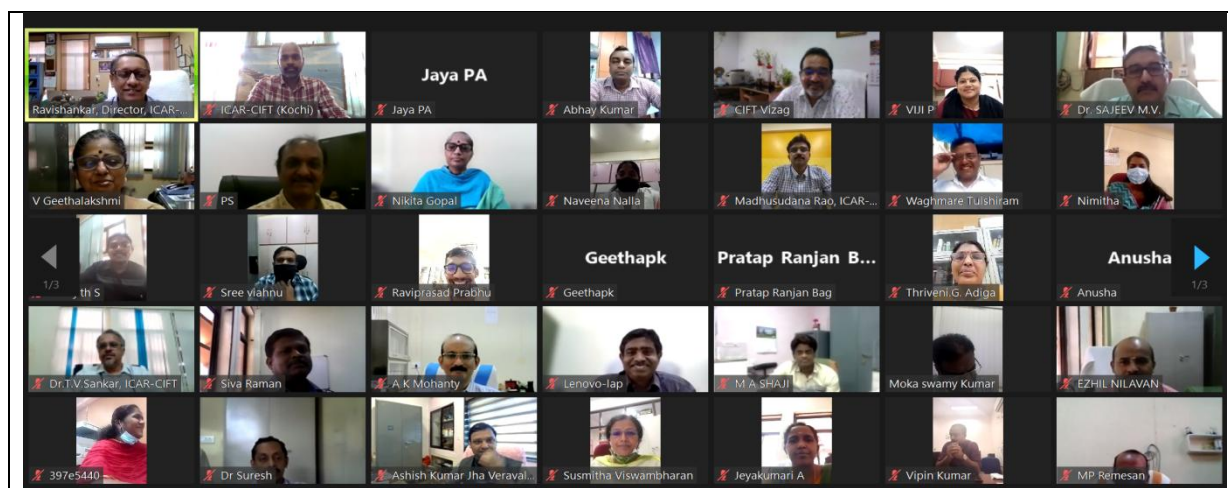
Ravishankar, Director, ICAR-...

ICAR-CIFT (Kochi)

Jaya PA

Jaya PA

Abhay Kumar

CIFT Vizag

VIJI P

Dr. SAJEEV M.V.

V Geethalakshmi

PS

Nikita Gopal

Naveena Nalla

Madhusudana Rao, ICAR-...

Waghmare Tushiram

Nimitha

1/3

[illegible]th S

Sree vishnu

Raviprasad Prabhu

Geethapk

Geethapk

Pratap Ranjan B...

Pratap Ranjan Bag

Thriveni.G. Adiga

Anusha

Anusha

1/3

Dr.T.V. Sankar, ICAR-CIFT

Siva Raman

A K Mohanty

Lenovo-lap

M A SHAJI

Moka swamy Kumar

EZHIL NILAVAN

397e5440

Dr Suresh

Ashish Kumar Jha Veraval...

Susmitha Viswambharan

Jeyakumari A

Vipin Kumar

MP Remesan